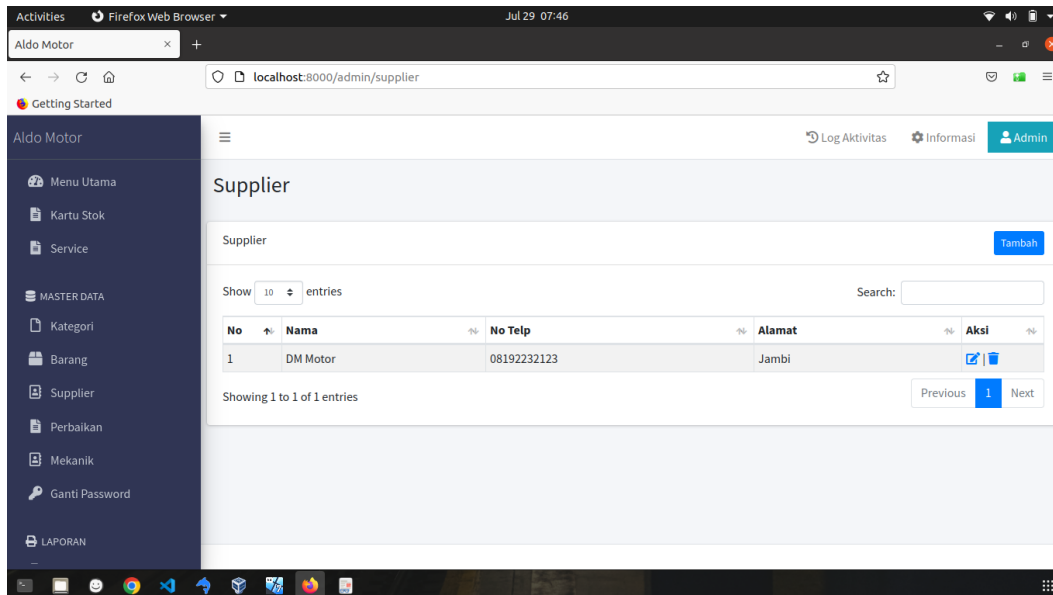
Activities Firefox Web Browser ▾ Jul 29 07:46

Aldo Motor ×

localhost:8000/admin/supplier

Getting Started

Aldo Motor

Log Aktivitas Informasi Admin

Menu Utama
Kartu Stok
Service

MASTER DATA
Kategori
Barang
Supplier
Perbaikan
Mekanik
Ganti Password

LAPORAN

Supplier

Supplier

Tambah

Show 10 entries

Search:

| No | Nama | No Telp | Alamat | Aksi |
|---|---|---|---|---|
| 1 | DM Motor | 08192232123 | Jambi | |

Showing 1 to 1 of 1 entries

Previous 1 Next